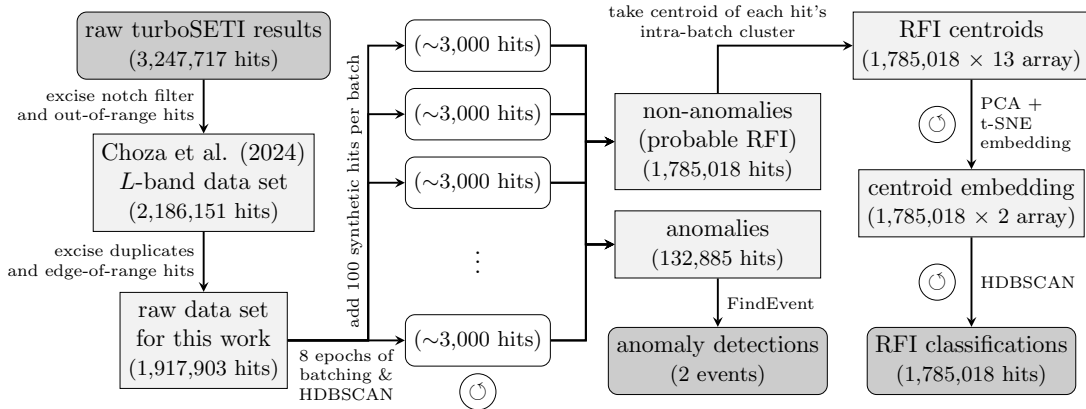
raw turboSETI results
(3,247,717 hits)

excise notch filter and out-of-range hits

Choza et al. (2024)
$L$-band data set
(2,186,151 hits)

excise duplicates and edge-of-range hits

raw data set for this work
(1,917,903 hits)

8 epochs of batching & HDBSCAN

add 100 synthetic hits per batch

(~3,000 hits)

(~3,000 hits)

(~3,000 hits)

⋮

(~3,000 hits)

take centroid of each hit's intra-batch cluster

non-anomalies
(probable RFI)
(1,785,018 hits)

anomalies
(132,885 hits)

FindEvent

anomaly detections
(2 events)

RFI centroids
(1,785,018 × 13 array)

PCA + t-SNE embedding

centroid embedding
(1,785,018 × 2 array)

HDBSCAN

RFI classifications
(1,785,018 hits)